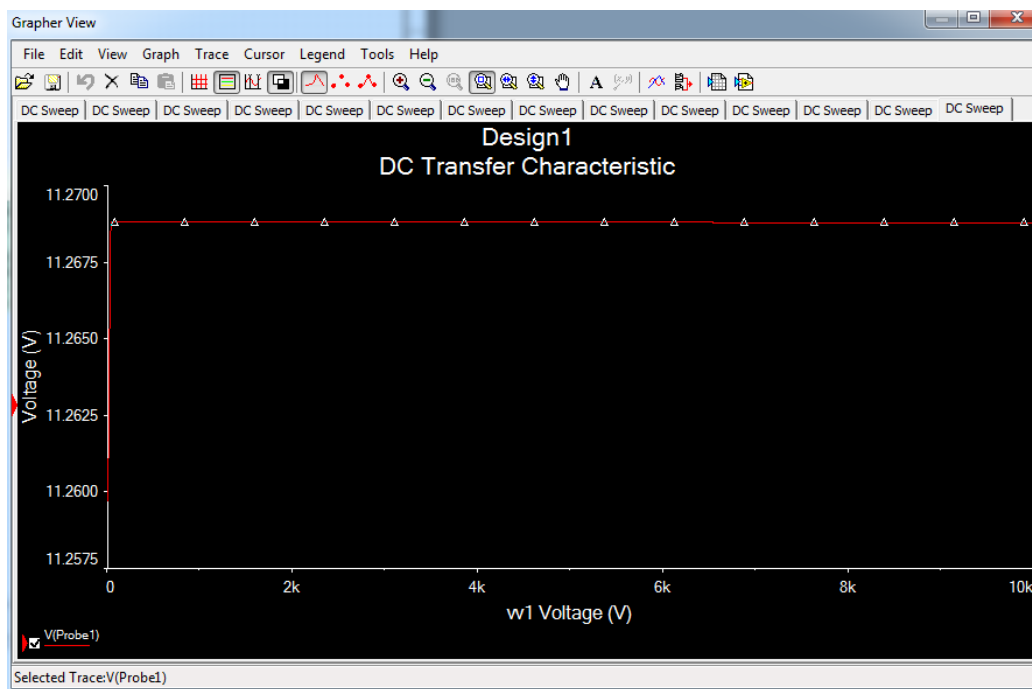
Grapher View

File Edit View Graph Trace Cursor Legend Tools Help

DC Sweep | DC Sweep | DC Sweep | DC Sweep | DC Sweep | DC Sweep | DC Sweep | DC Sweep | DC Sweep | DC Sweep | DC Sweep | DC Sweep | DC Sweep | DC Sweep

Design1
DC Transfer Characteristic

11.2700
11.2675
11.2650
11.2625
11.2600
11.2575

Voltage (V)

0 2k 4k 6k 8k 10k

vv1 Voltage (V)

V(Probe1)

Selected Trace:V(Probe1)